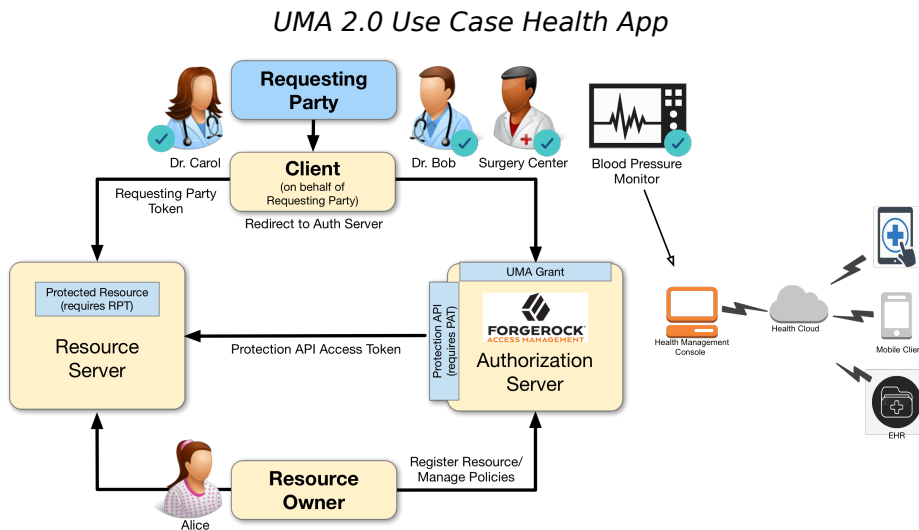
UMA 2.0 Use Case Health App

Requesting Party

Dr. Carol

Dr. Bob

Surgery Center

Blood Pressure Monitor

Client
(on behalf of Requesting Party)

Requesting Party Token

Redirect to Auth Server

Protected Resource (requires RPT)

Resource Server

UMA Grant

Protection API (requires PAT)

FORGEROCK
ACCESS MANAGEMENT

Authorization Server

Protection API Access Token

Health Management Console

Health Cloud

Mobile Clie

EHR

Alice

Resource Owner

Register Resource/ Manage Policies